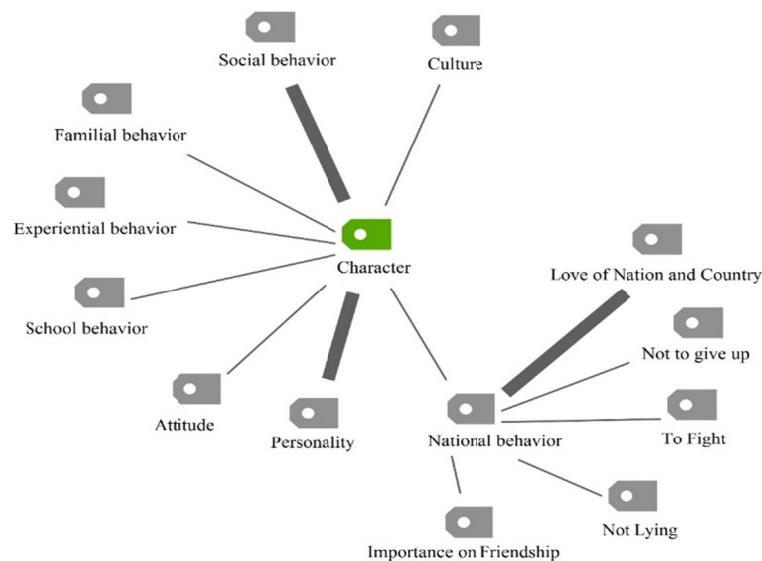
Social behavior

Culture

Familial behavior

Experiential behavior

Character

Love of Nation and Country

School behavior

Not to give up

Attitude

Personality

National behavior

To Fight

Not Lying

Importance on Friendship